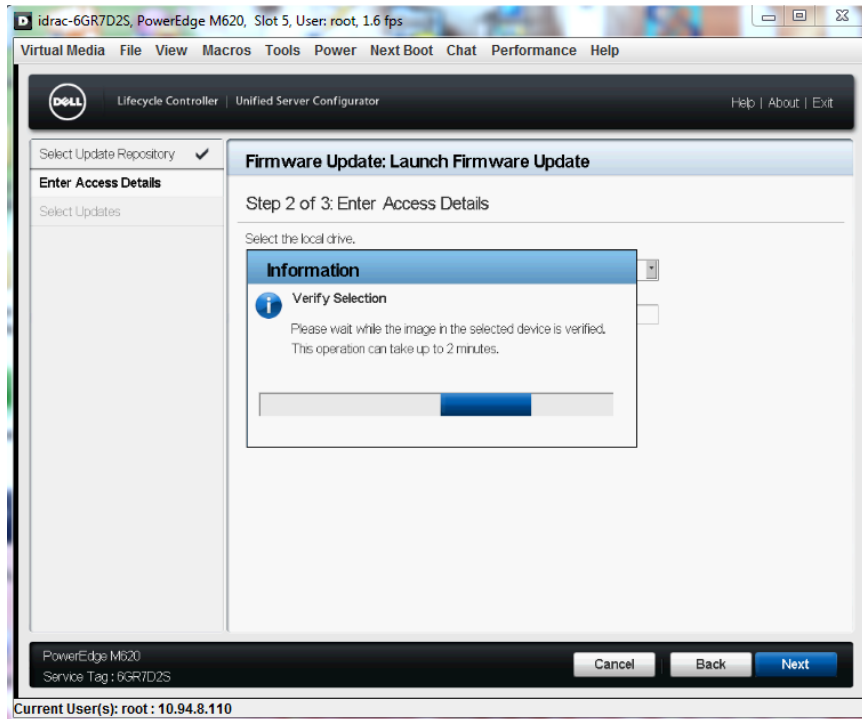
D idrac-6GR7D2S, PowerEdge M620, Slot 5, User: root, 1.6 fps

Virtual Media File View Macros Tools Power Next Boot Chat Performance Help

DELL Lifecycle Controller | Unified Server Configurator

Help | About | Exit

Select Update Repository ✔
Enter Access Details
Select Updates

Firmware Update: Launch Firmware Update

Step 2 of 3: Enter Access Details

Select the local drive.

Information

Verify Selection

Please wait while the image in the selected device is verified. This operation can take up to 2 minutes.

PowerEdge M620
Service Tag : 6GR7D2S

Cancel Back Next

Current User(s): root : 10.94.8.110